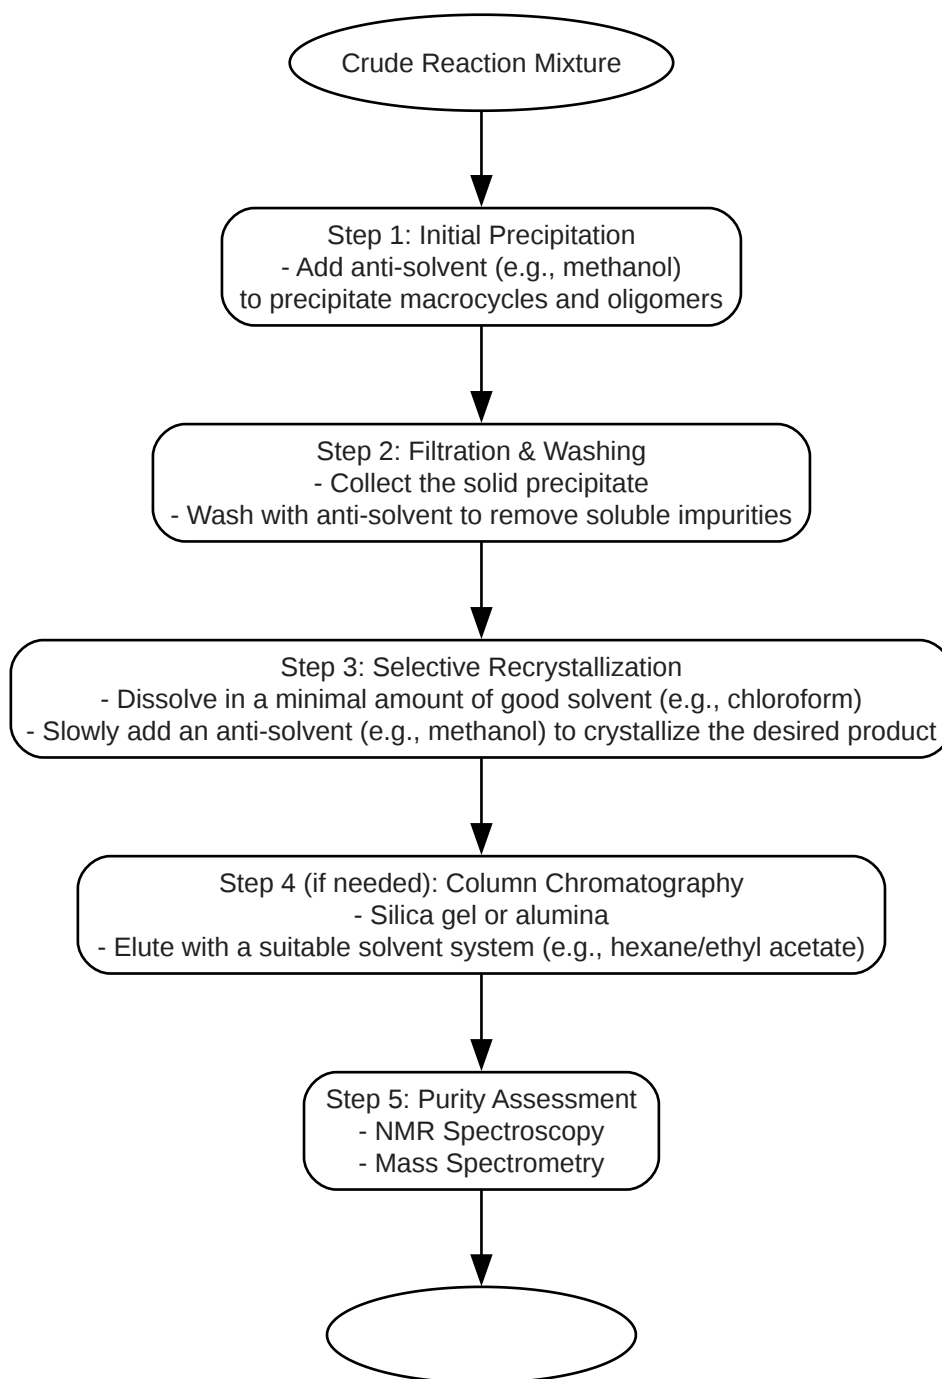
Crude Reaction Mixture

Step 1: Initial Precipitation
- Add anti-solvent (e.g., methanol) to precipitate macrocycles and oligomers

Step 2: Filtration & Washing
- Collect the solid precipitate
- Wash with anti-solvent to remove soluble impurities

Step 3: Selective Recrystallization
- Dissolve in a minimal amount of good solvent (e.g., chloroform)
- Slowly add an anti-solvent (e.g., methanol) to crystallize the desired product

Step 4 (if needed): Column Chromatography
- Silica gel or alumina
- Elute with a suitable solvent system (e.g., hexane/ethyl acetate)

Step 5: Purity Assessment
- NMR Spectroscopy
- Mass Spectrometry